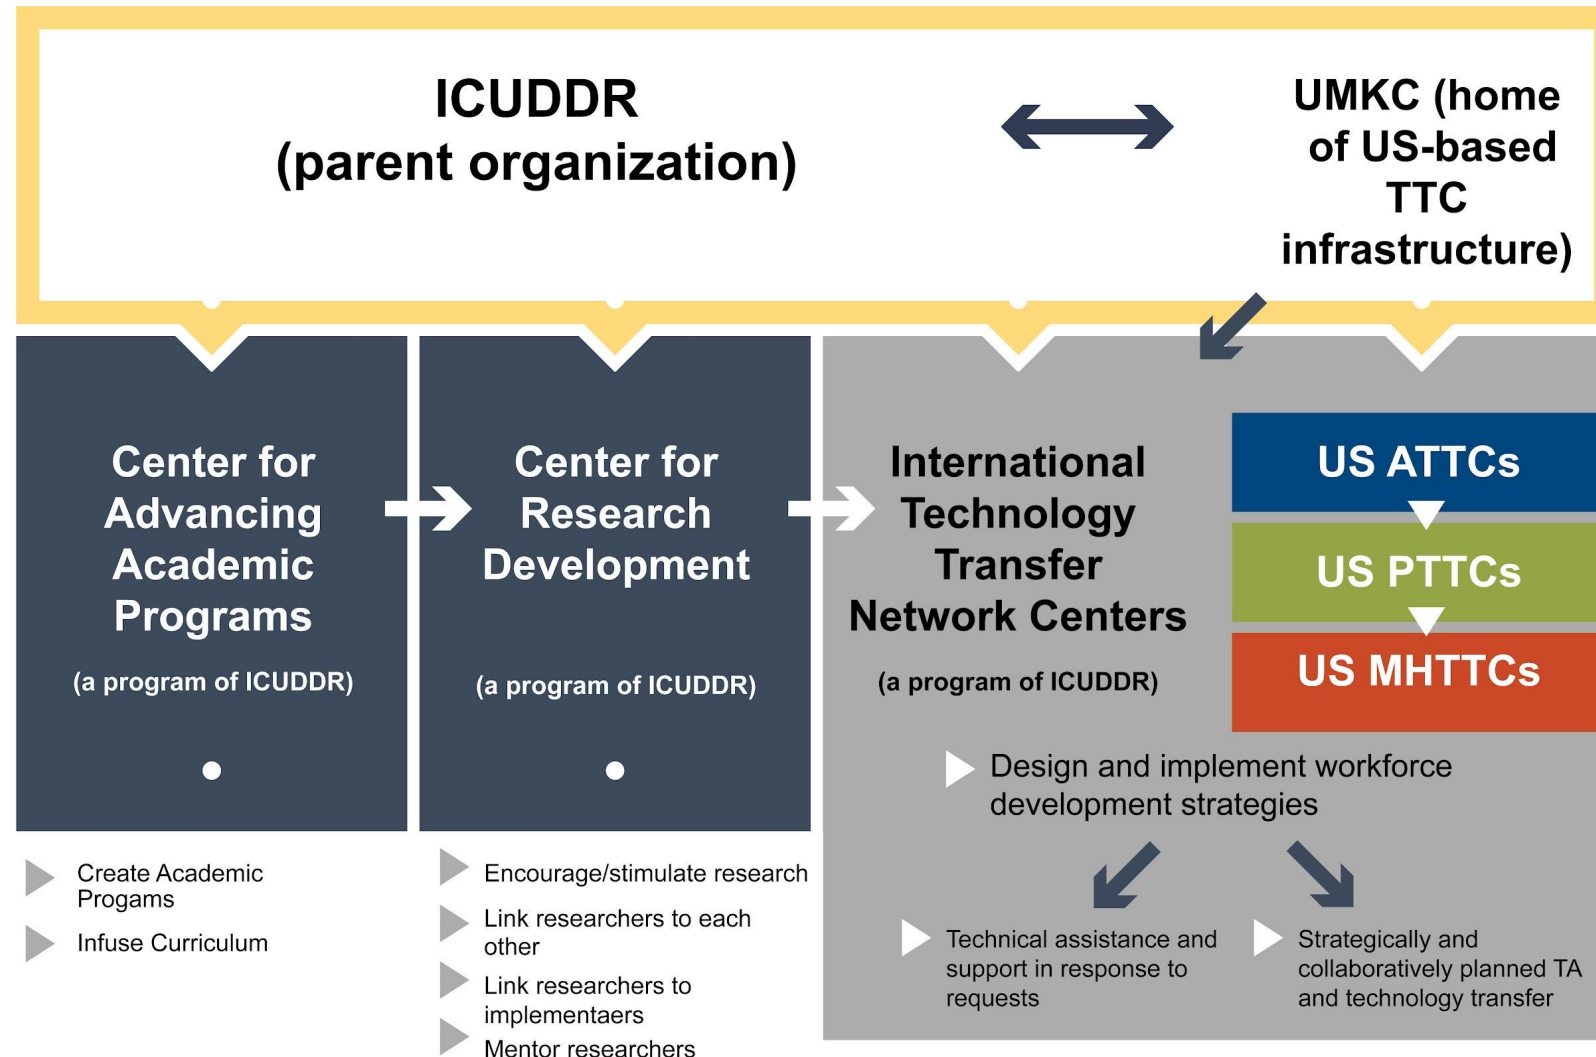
ICUDDR
(parent organization)

UMKC (home of US-based TTC infrastructure)

Center for Advancing Academic Programs

(a program of ICUDDR)

Center for Research Development

(a program of ICUDDR)

International Technology Transfer Network Centers

(a program of ICUDDR)

US ATTCs

US PTTCs

US MHTTCs

Design and implement workforce development strategies

Technical assistance and support in response to requests

Strategically and collaboratively planned TA and technology transfer

Create Academic Progams

Infuse Curriculum

Encourage/stimulate research

Link researchers to each other

Link researchers to implementaers

Mentor researchers